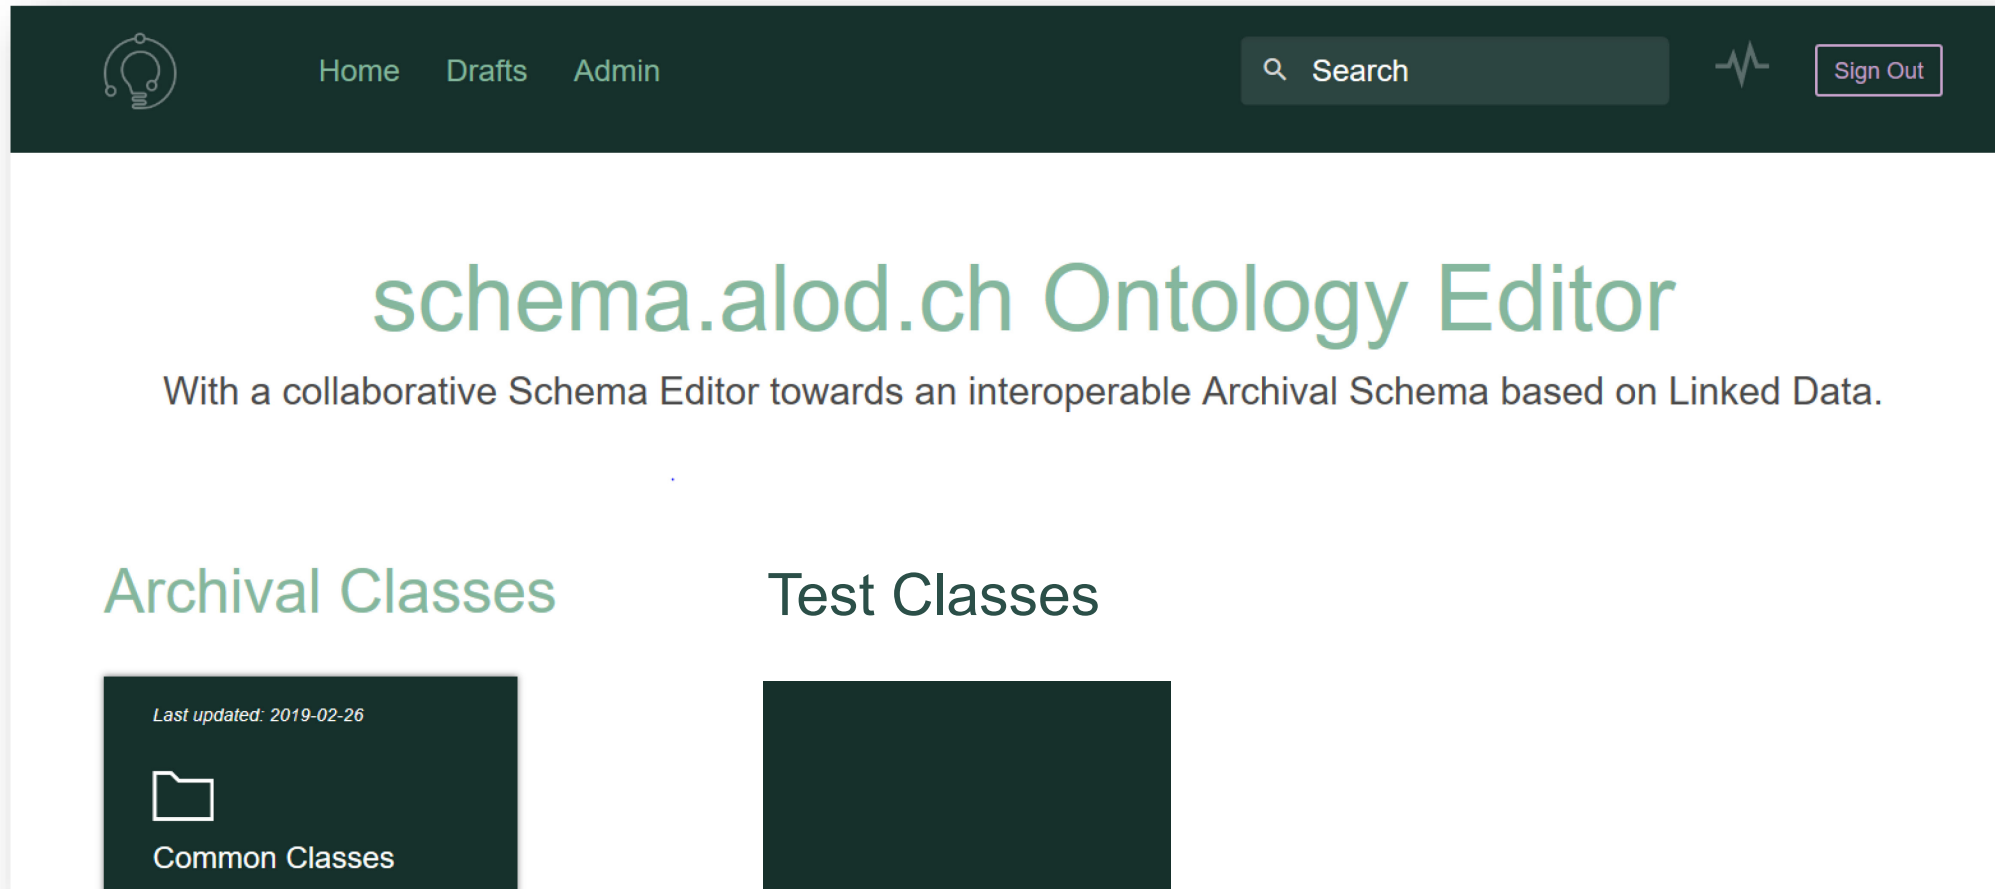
Home Drafts Admin

Search

Sign Out

schema.alod.ch Ontology Editor

With a collaborative Schema Editor towards an interoperable Archival Schema based on Linked Data.

Archival Classes

Test Classes

Last updated: 2019-02-26

Common Classes